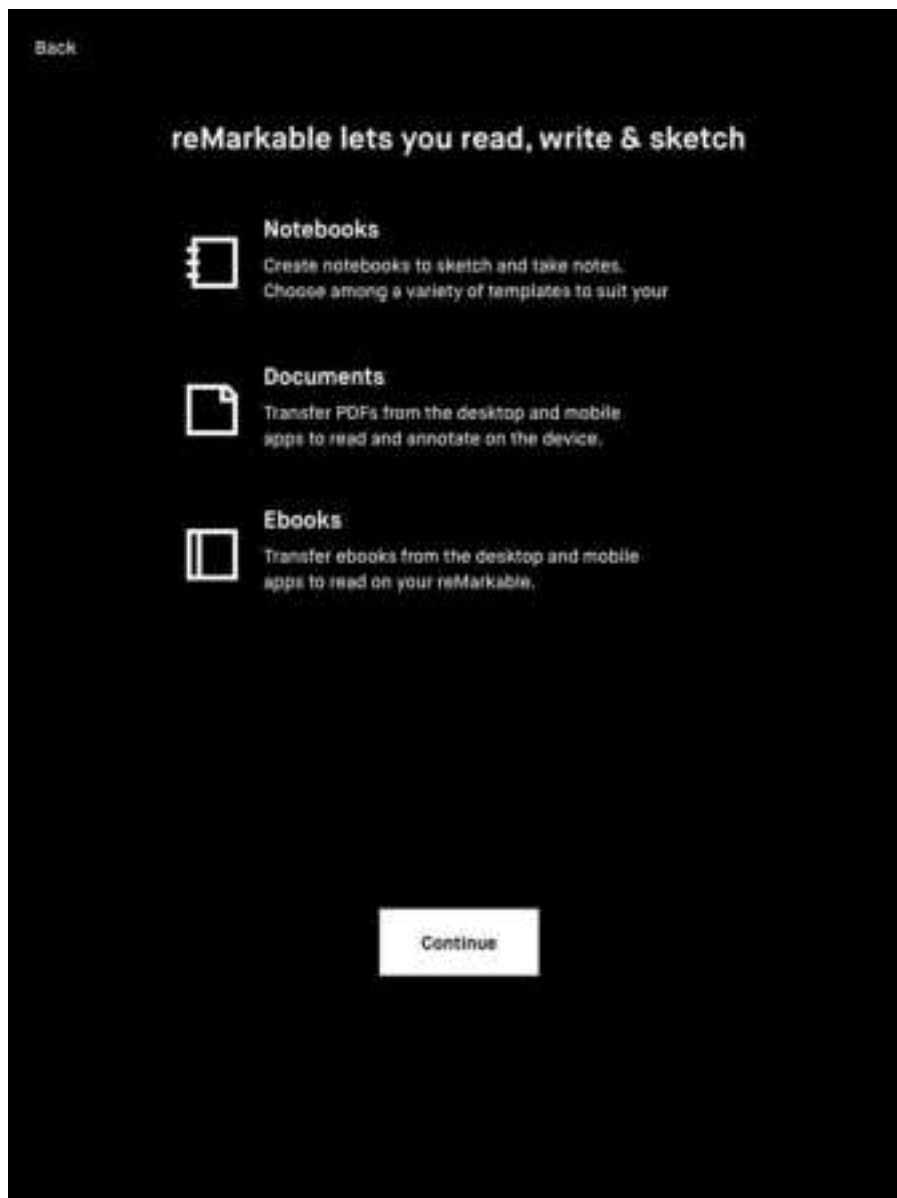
Back

reMarkable lets you read, write & sketch

Notebooks
Create notebooks to sketch and take notes. Choose among a variety of templates to suit your

Documents
Transfer PDFs from the desktop and mobile apps to read and annotate on the device.

Ebooks
Transfer ebooks from the desktop and mobile apps to read on your reMarkable.

Continue